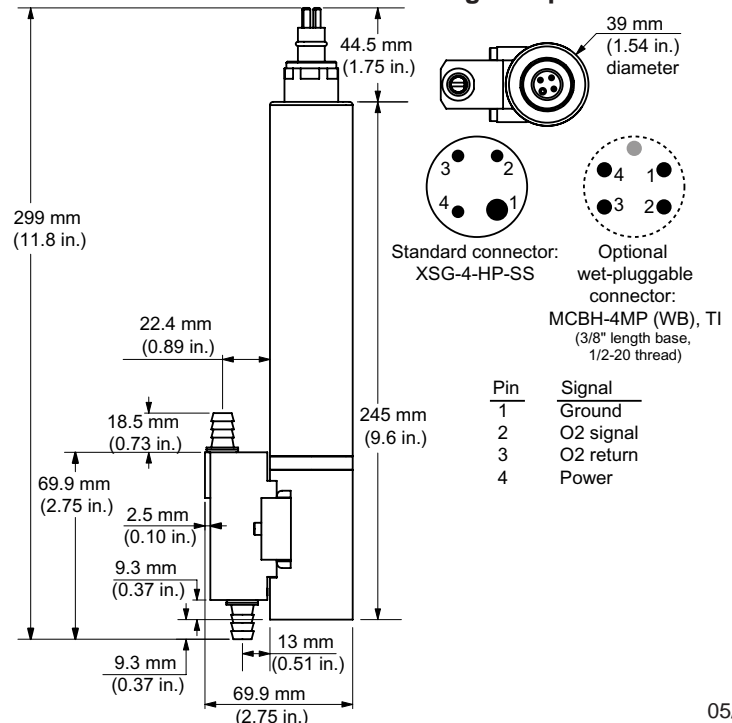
39 mm
(1.54 in.)
diameter

44.5 mm
(1.75 in.)

299 mm
(11.8 in.)

3 2
4 1

4 1
3 2

Standard connector:
XSG-4-HP-SS

Optional
wet-pluggable
connector:
MCBH-4MP (WB), TI
(3/8" length base,
1/2-20 thread)

22.4 mm
(0.89 in.)

| Pin | Signal |
|---|---|
| 1 | Ground |
| 2 | O2 signal |
| 3 | O2 return |
| 4 | Power |

18.5 mm
(0.73 in.)

245 mm
(9.6 in.)

69.9 mm
(2.75 in.)

2.5 mm
(0.10 in.)

9.3 mm
(0.37 in.)

13 mm
(0.51 in.)

9.3 mm
(0.37 in.)

69.9 mm
(2.75 in.)

05